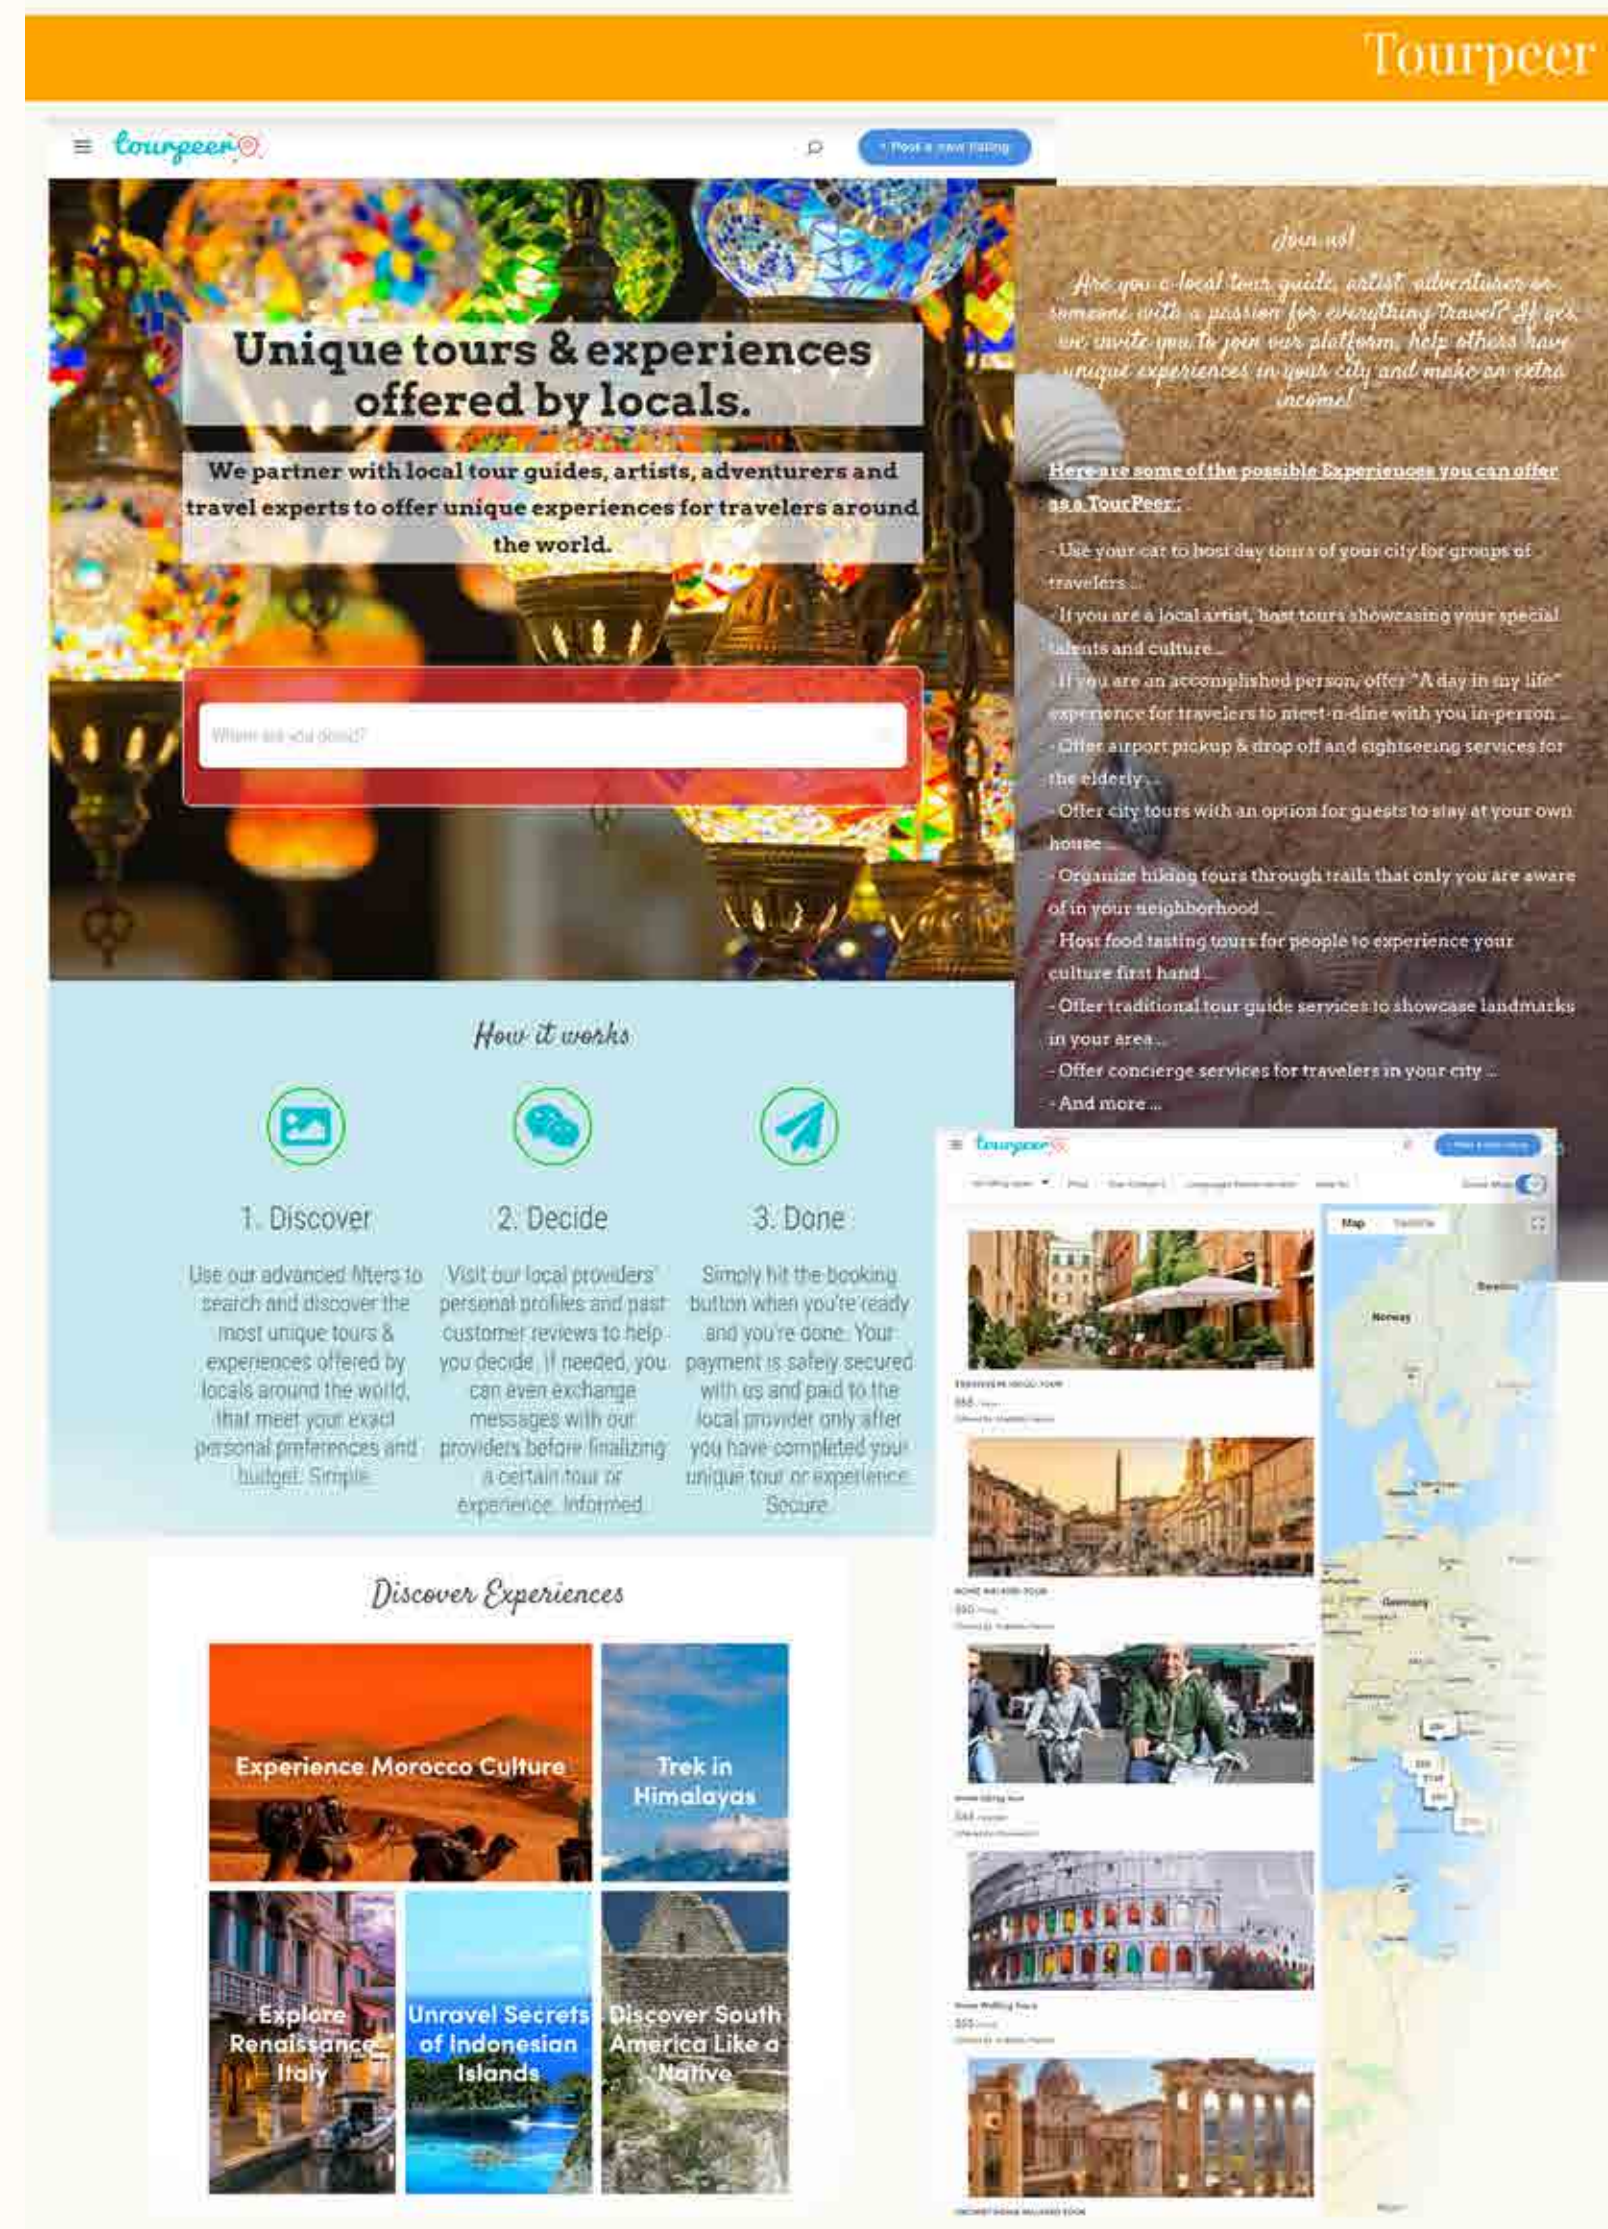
Tourpeer

tourpeer

+ Post a new listing

Unique tours & experiences offered by locals.

We partner with local tour guides, artists, adventurers and travel experts to offer unique experiences for travelers around the world.

Where are you going?

How it works

1. Discover

Use our advanced filters to search and discover the most unique tours & experiences offered by locals around the world, that meet your exact personal preferences and budget. Simple.

2. Decide

Visit our local providers' personal profiles and past customer reviews to help you decide. If needed, you can even exchange messages with our providers before finalizing a certain tour or experience. Informed.

3. Done

Simply hit the booking button when you're ready and you're done. Your payment is safely secured with us and paid to the local provider only after you have completed your unique tour or experience. Secure.

Discover Experiences

Experience Morocco Culture

Trek in Himalayas

Explore Renaissance Italy

Unravel Secrets of Indonesian Islands

Discover South America Like a Native

Join us!

Are you a local tour guide, artist, adventurer or someone with a passion for everything travel? If yes, we invite you to join our platform, help others have unique experiences in your city and make an extra income!

Here are some of the possible Experiences you can offer as a TourPeer:

- Use your car to host day tours of your city for groups of travelers ...
- If you are a local artist, host tours showcasing your special talents and culture...
- If you are an accomplished person, offer "A day in my life" experience for travelers to meet-n-dine with you in-person ...
- Offer airport pickup & drop off and sightseeing services for the elderly ...
- Offer city tours with an option for guests to stay at your own house ...
- Organize hiking tours through trails that only you are aware of in your neighborhood ...
- Host food tasting tours for people to experience your culture first hand ...
- Offer traditional tour guide services to showcase landmarks in your area ...
- Offer concierge services for travelers in your city ...
- And more ...

tourpeer

Map Satellite

Norway

Germany

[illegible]